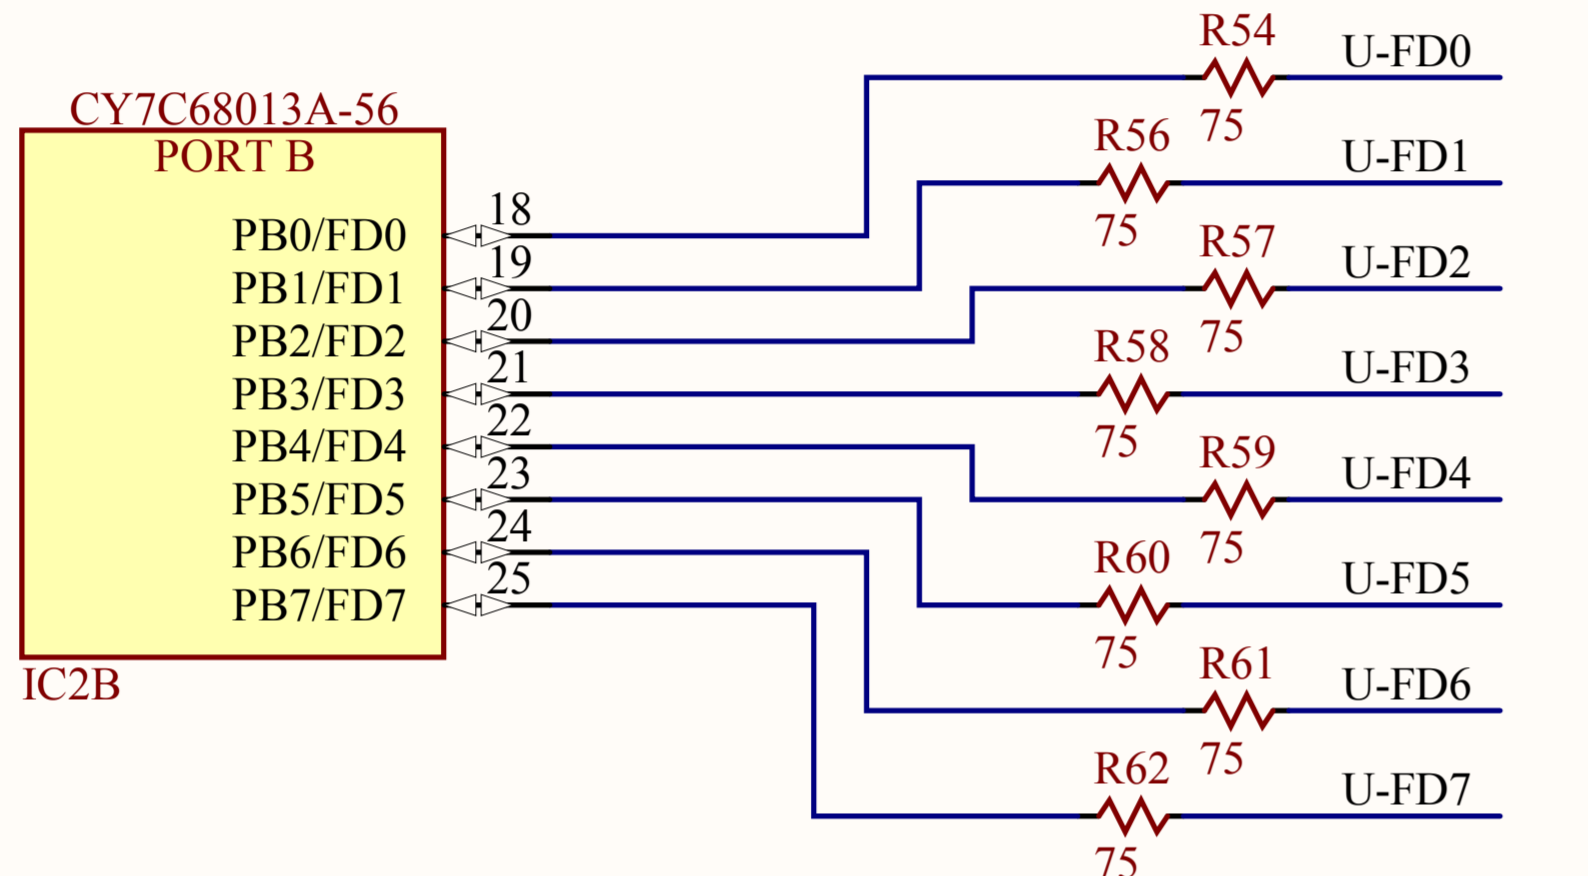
CY7C68013A-56
PORT B
PB0/FD0
PB1/FD1
PB2/FD2
PB3/FD3
PB4/FD4
PB5/FD5
PB6/FD6
PB7/FD7
IC2B

18
19
20
21
22
23
24
25

R54
75
U-FD0
R56
75
U-FD1
R57
75
U-FD2
R58
75
U-FD3
R59
75
U-FD4
R60
75
U-FD5
R61
75
U-FD6
R62
75
U-FD7